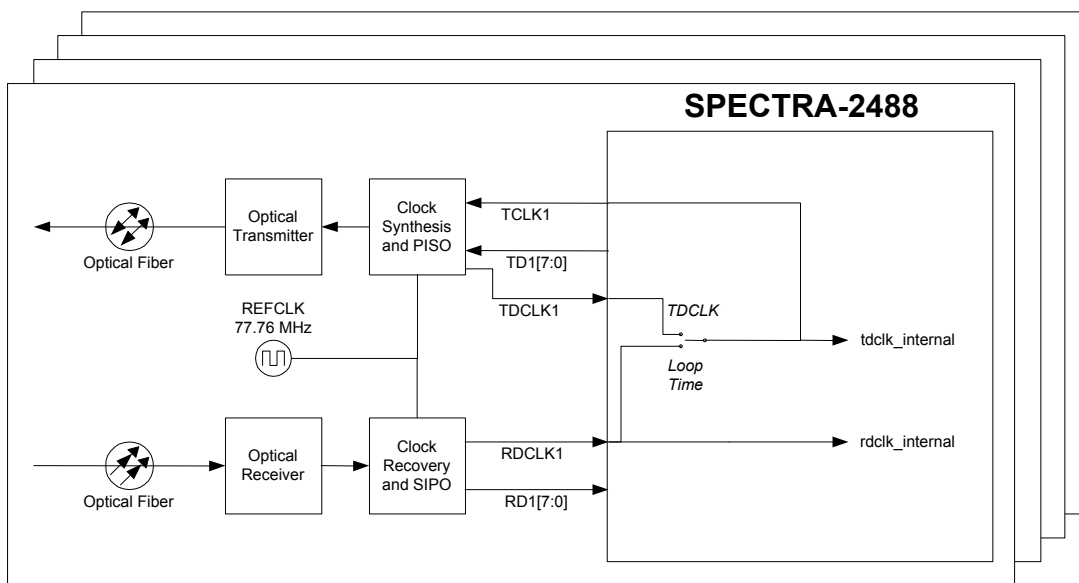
SPECTRA-2488

Optical Fiber

Optical Transmitter

Clock Synthesis and PISO

TCLK1

TD1[7:0]

TDCLK1

TDCLK

REFCLK 77.76 MHz

tdclk_internal

Loop Time

Optical Fiber

Optical Receiver

Clock Recovery and SIPO

RDCLK1

rdclk_internal

RD1[7:0]